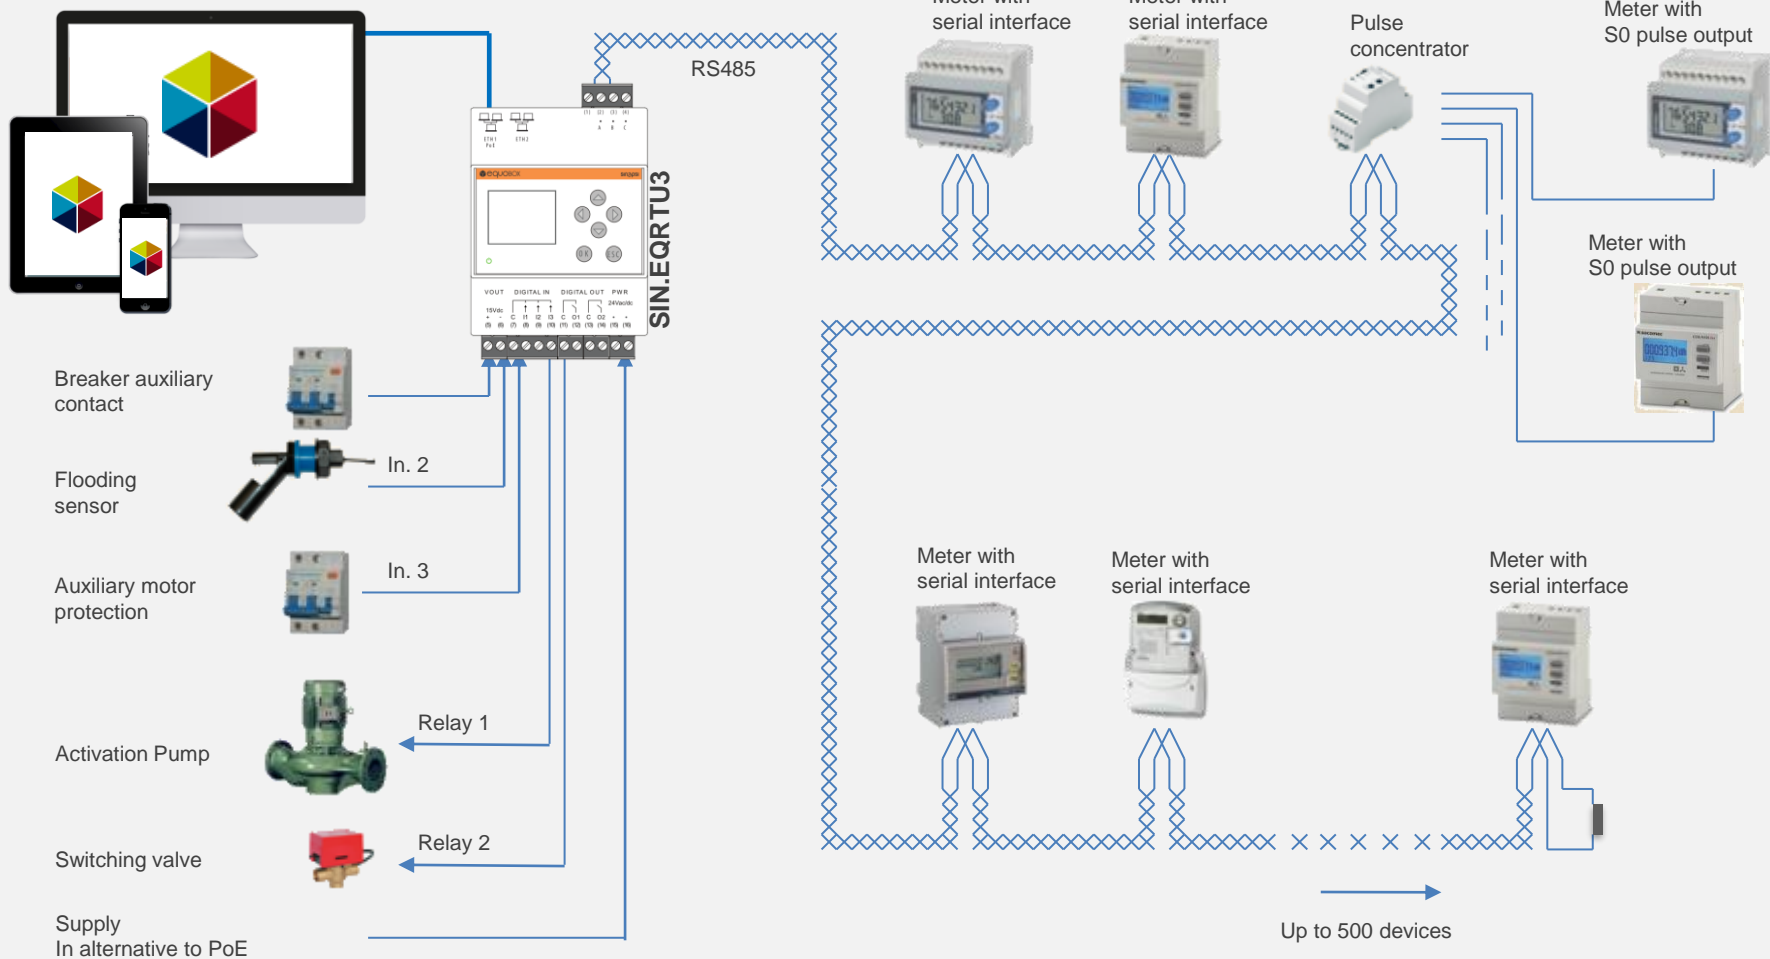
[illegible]
serial interface

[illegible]
serial interface

Pulse
concentrator

Meter with
S0 pulse output

RS485

SIN.EQRTU3

Meter with
S0 pulse output

Breaker auxiliary
contact

Flooding
sensor

In. 2

Auxiliary motor
protection

In. 3

Meter with
serial interface

Meter with
serial interface

Meter with
serial interface

Activation Pump

Relay 1

Switching valve

Relay 2

Supply
In alternative to PoE

Up to 500 devices